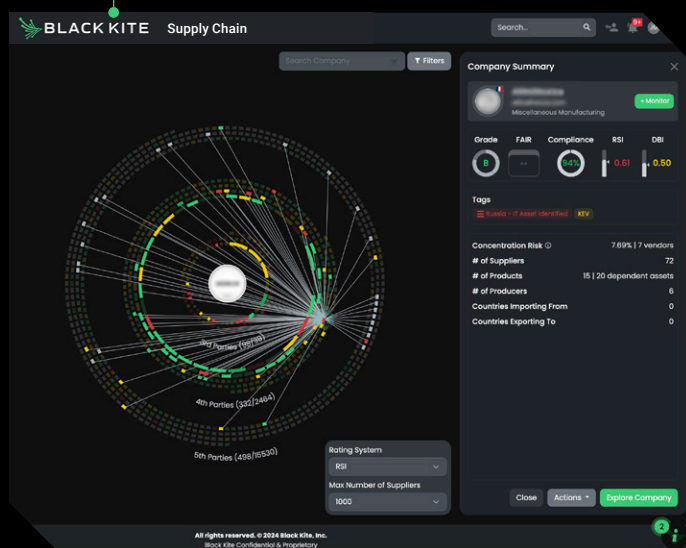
BLACK KITE Supply Chain

Search...

9+

Search Company

Filters

3rd Parties (98|98)

4th Parties (332|2464)

5th Parties (498|15530)

Rating System

RSI

Max Number of Suppliers

1000

Company Summary

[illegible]

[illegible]

Miscellaneous Manufacturing

+ Monitor

Grade

B

FAIR

--

Compliance

94%

RSI

0.61

DBI

0.50

Tags

Russia - 11 Asset Identified

KEV

Concentration Risk

7.69% | 7 vendors

# of Suppliers

72

# of Products

15 | 20 dependent assets

# of Producers

6

Countries Importing From

0

Countries Exporting To

0

Close

Actions

Explore Company

All rights reserved. © 2024 Black Kite, Inc.

Black Kite Confidential & Proprietary

2